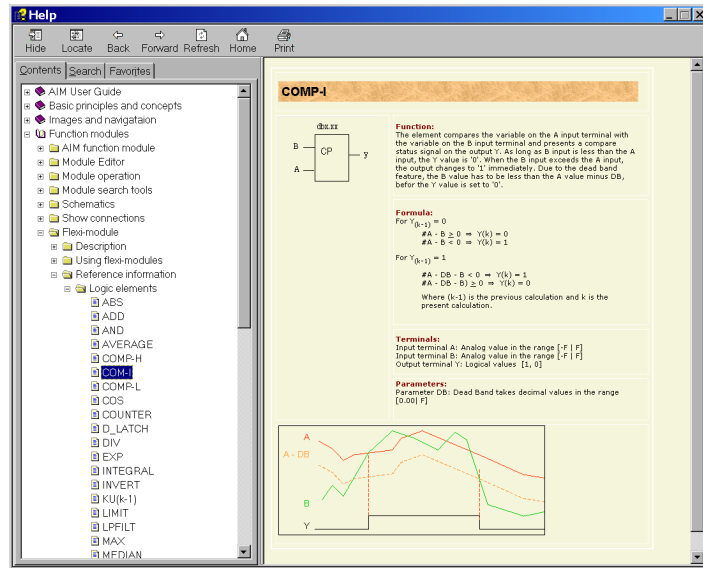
Help

Hide Locate Back Forward Refresh Home Print

Contents | Search | Favorites

AIM User Guide
Basic principles and concepts
Images and navigataion
Function modules
AIM function module
Module Editor
Module operation
Module search tools
Schematics
Show connections
Flexi-module
Description
Using flexi-modules
Reference information
Logic elements
ABS
ADD
AND
AVERAGE
COMP-H
COM-I
COMP-L
COS
COUNTER
D_LATCH
DIV
EXP
INTEGRAL
INVERT
KU(k-1)
LIMIT
LPFILT
MAX
MEDIAN

COMP-I

dxx.xx
B
A
CP
y

Function:
The element compares the variable on the A input terminal with the variable on the B input terminal and presents a compare status signal on the output Y. As long as B input is less than the A input, the Y value is '0'. When the B input exceeds the A input, the output changes to '1' immediately. Due to the dead band feature, the B value has to be less than the A value minus DB, befor the Y value is set to '0'.

Formula:
For $Y_{(k-1)} = 0$
$\#A - B \geq 0 \Rightarrow Y(k) = 0$
$\#A - B < 0 \Rightarrow Y(k) = 1$

For $Y_{(k-1)} = 1$
$\#A - DB - B < 0 \Rightarrow Y(k) = 1$
$\#A - DB - B) \geq 0 \Rightarrow Y(k) = 0$

Where (k-1) is the previous calculation and k is the present calculation.

Terminals:
Input terminal B: Analog value in the range [-F | F]
Input terminal A: Analog value in the range [-F | F]
Output terminal Y: Logical values [1, 0]

Parameters:
Parameter DB: Dead Band takes decimal values in the range [0.00| F]

A
A - DB
B
Y